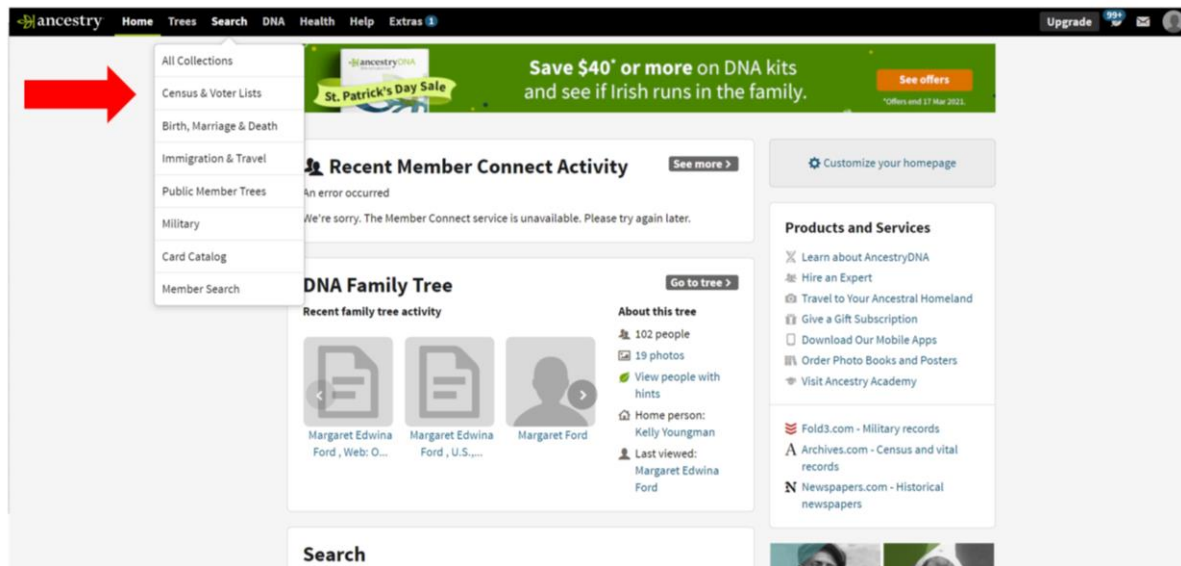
ancestry Home Trees Search DNA Health Help Extras 1

Upgrade 99+

All Collections
Census & Voter Lists
Birth, Marriage & Death
Immigration & Travel
Public Member Trees
Military
Card Catalog
Member Search

ancestryDNA
St. Patrick's Day Sale
Save $40* or more on DNA kits and see if Irish runs in the family.
See offers
*Offers end 17 Mar 2021.

Recent Member Connect Activity
See more ›
An error occurred
We're sorry. The Member Connect service is unavailable. Please try again later.

Customize your homepage

Products and Services
Learn about AncestryDNA
Hire an Expert
Travel to Your Ancestral Homeland
Give a Gift Subscription
Download Our Mobile Apps
Order Photo Books and Posters
Visit Ancestry Academy

Fold3.com - Military records
Archives.com - Census and vital records
Newspapers.com - Historical newspapers

DNA Family Tree
Go to tree ›
Recent family tree activity
Margaret Edwina Ford , Web: O...
Margaret Edwina Ford , U.S.,...
Margaret Ford

About this tree
102 people
19 photos
View people with hints
Home person: Kelly Youngman
Last viewed: Margaret Edwina Ford

Search